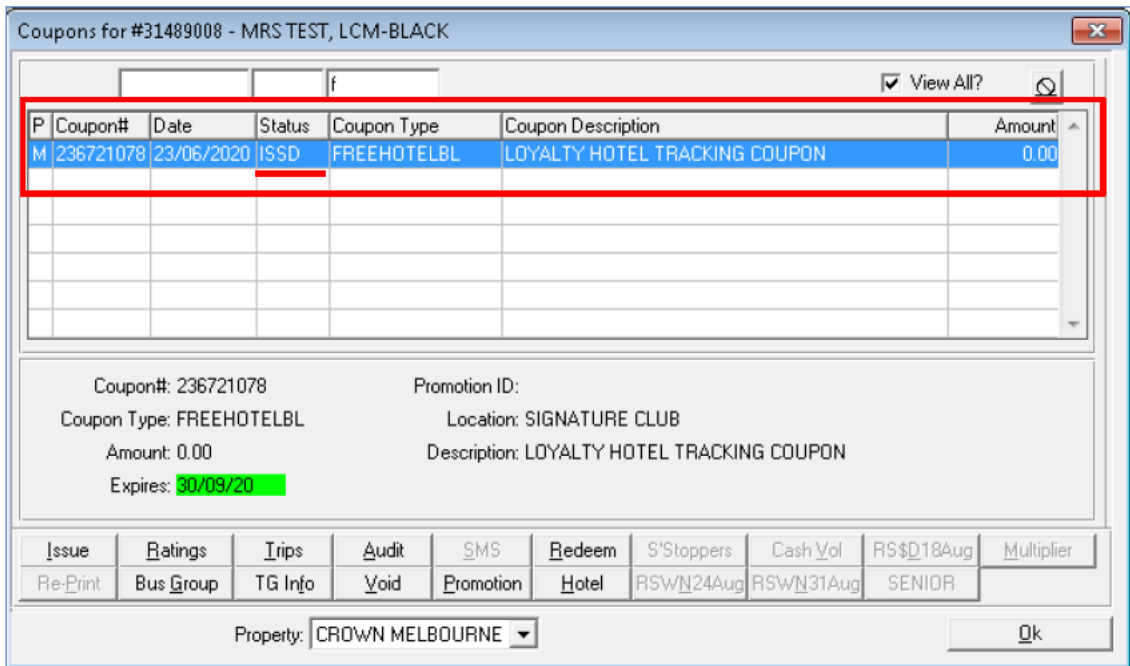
Coupons for #31489008 - MRS TEST, LCM-BLACK

f

View All?

| P | Coupon# | Date | Status | Coupon Type | Coupon Description | Amount |
|---|---|---|---|---|---|---|
| M | 236721078 | 23/06/2020 | ISSD | FREEHOTELBL | LOYALTY HOTEL TRACKING COUPON | 0.00 |

Coupon#: 236721078
Coupon Type: FREEHOTELBL
Amount: 0.00
Expires: 30/09/20

Promotion ID:
Location: SIGNATURE CLUB
Description: LOYALTY HOTEL TRACKING COUPON

Issue | Ratings | Trips | Audit | SMS | Redeem | S'Stoppers | Cash Vol | RS$D18Aug | Multiplier
Re-Print | Bus Group | TG Info | Void | Promotion | Hotel | RSWN24Aug | RSWN31Aug | SENIOR

Property: CROWN MELBOURNE

Ok